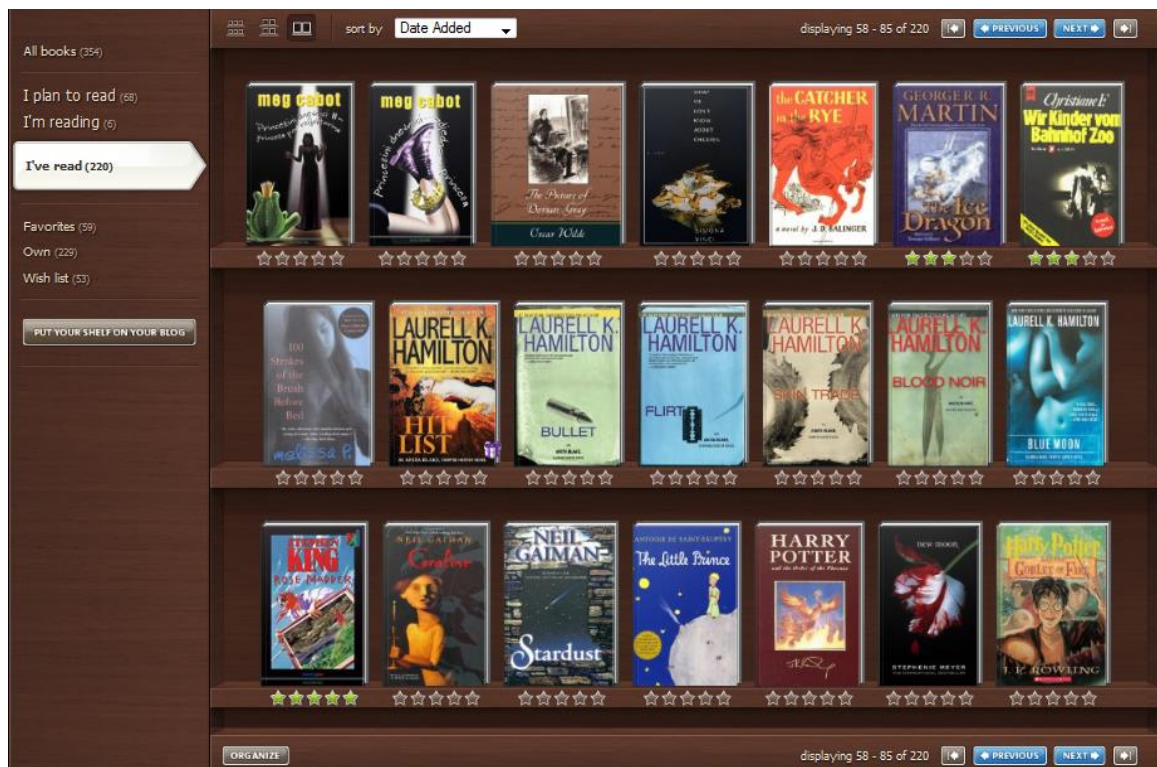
All books (354)

I plan to read (68)
I'm reading (6)

I've read (220)

Favorites (59)
Own (229)
Wish list (53)

PUT YOUR SHELF ON YOUR BLOG

sort by Date Added

displaying 58 - 85 of 220 PREVIOUS NEXT

meg cabot

meg cabot

The Picture of Dorian Gray
Oscar Wilde

the CATCHER in the RYE
a novel by J. D. SALINGER

GEORGE R. R. MARTIN
The Ice Dragon

Christiane F.
Wir Kinder vom Bahnhof Zoo

100 Strokes of the Brush Before Bed
melissa P.

LAURELL K. HAMILTON
HIT LIST

LAURELL K. HAMILTON
BULLET

LAURELL K. HAMILTON
FLIRT

LAURELL K. HAMILTON
SKIN TRADE

LAURELL K. HAMILTON
BLOOD NOIR

LAURELL K. HAMILTON
BLUE MOON

STEPHEN KING
ROSE MADDER

NEIL GAIMAN
Coraline

NEIL GAIMAN
Stardust

ANTOINE DE SAINT-EXUPÉRY
The Little Prince

HARRY POTTER
and the Order of the Phoenix

NEW MOON
STEPHENIE MEYER

Harry Potter
GOBLET OF FIRE
J. K. ROWLING

ORGANIZE

displaying 58 - 85 of 220 PREVIOUS NEXT